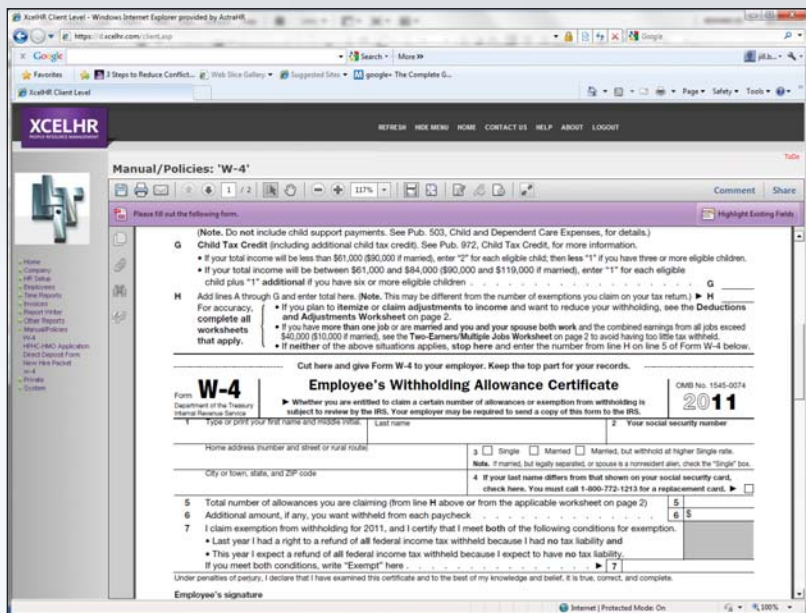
XcelHR Client Level - Windows Internet Explorer provided by AstraHR

https://.xcelhr.com/client.asp

Google

Search • More »

jill.b...

Favorites | 3 Steps to Reduce Conflict... | Web Slice Gallery | Suggested Sites | google+ The Complete G...

XcelHR Client Level

Page • Safety • Tools •

XCELHR
PEOPLE RESOURCE MANAGEMENT

REFRESH HIDE MENU HOME CONTACT US HELP ABOUT LOGOUT

ToDo

Manual/Policies: 'W-4'

1 / 2 117%

Comment Share

Please fill out the following form.

Highlight Existing Fields

- Home
- Company
- HR Setup
- Employees
- Time Reports
- Invoices
- Report Writer
- Other Reports
- Manual/Policies
- W-4
- HFHC-HMO Application
- Direct Deposit Form
- New Hire Packet
- w-4
- Private
- System

(Note. Do not include child support payments. See Pub. 503, Child and Dependent Care Expenses, for details.)

G Child Tax Credit (including additional child tax credit). See Pub. 972, Child Tax Credit, for more information.

• If your total income will be less than $61,000 ($90,000 if married), enter "2" for each eligible child; then less "1" if you have three or more eligible children.

• If your total income will be between $61,000 and $84,000 ($90,000 and $119,000 if married), enter "1" for each eligible child plus "1" additional if you have six or more eligible children . . . . . . . . . . . G

H Add lines A through G and enter total here. (Note. This may be different from the number of exemptions you claim on your tax return.) ▶ H

For accuracy, complete all worksheets that apply.

• If you plan to itemize or claim adjustments to income and want to reduce your withholding, see the Deductions and Adjustments Worksheet on page 2.

• If you have more than one job or are married and you and your spouse both work and the combined earnings from all jobs exceed $40,000 ($10,000 if married), see the Two-Earners/Multiple Jobs Worksheet on page 2 to avoid having too little tax withheld.

• If neither of the above situations applies, stop here and enter the number from line H on line 5 of Form W-4 below.

Cut here and give Form W-4 to your employer. Keep the top part for your records.

Form W-4
Department of the Treasury
Internal Revenue Service

Employee's Withholding Allowance Certificate

▶ Whether you are entitled to claim a certain number of allowances or exemption from withholding is subject to review by the IRS. Your employer may be required to send a copy of this form to the IRS.

OMB No. 1545-0074

2011

1 Type or print your first name and middle initial. | Last name | 2 Your social security number

Home address (number and street or rural route) | 3 ☐ Single ☐ Married ☐ Married, but withhold at higher Single rate.

Note. If married, but legally separated, or spouse is a nonresident alien, check the "Single" box.

City or town, state, and ZIP code | 4 If your last name differs from that shown on your social security card, check here. You must call 1-800-772-1213 for a replacement card. ▶ ☐

5 Total number of allowances you are claiming (from line H above or from the applicable worksheet on page 2) 5

6 Additional amount, if any, you want withheld from each paycheck . . . . . . . . . . 6 $

7 I claim exemption from withholding for 2011, and I certify that I meet both of the following conditions for exemption.

• Last year I had a right to a refund of all federal income tax withheld because I had no tax liability and

• This year I expect a refund of all federal income tax withheld because I expect to have no tax liability.

If you meet both conditions, write "Exempt" here . . . . . . . . . . ▶ 7

Under penalties of perjury, I declare that I have examined this certificate and to the best of my knowledge and belief, it is true, correct, and complete.

Employee's signature

Internet | Protected Mode: On

100%